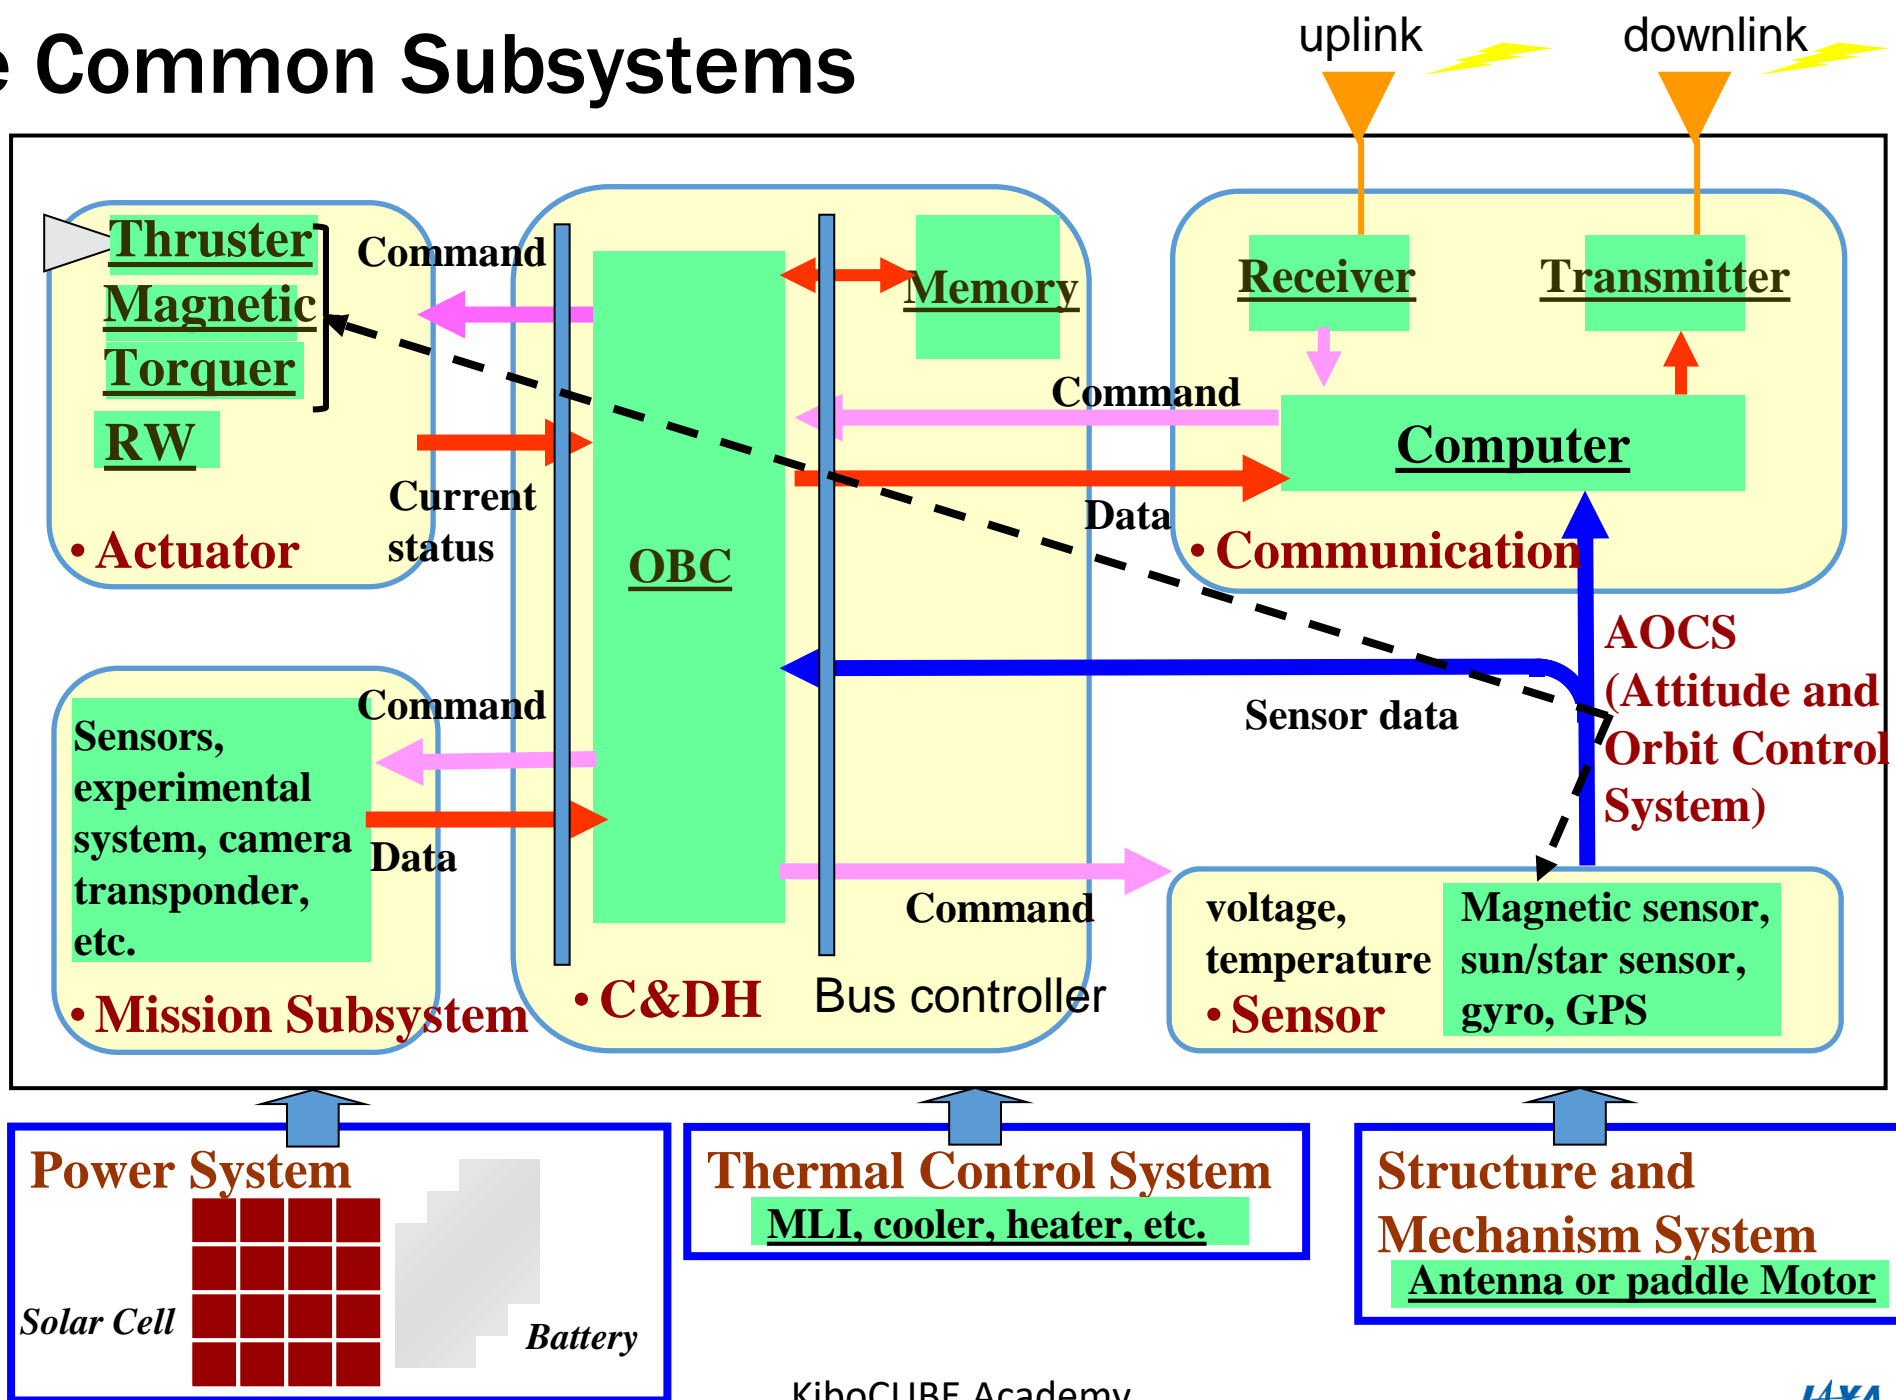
e Common Subsystems

uplink

downlink

Thruster
Magnetic
Torquer
RW

Command

Current status

• Actuator

OBC

Memory

Receiver

Transmitter

Command

Computer

Data

• Communication

AOCS (Attitude and Orbit Control System)

Sensor data

Command

Sensors, experimental system, camera transponder, etc.

Data

• Mission Subsystem

Command

• C&DH

Bus controller

voltage, temperature

• Sensor

Magnetic sensor, sun/star sensor, gyro, GPS

Power System

Solar Cell

Battery

Thermal Control System

MLI, cooler, heater, etc.

Structure and Mechanism System

Antenna or paddle Motor

KiboCUBE Academy